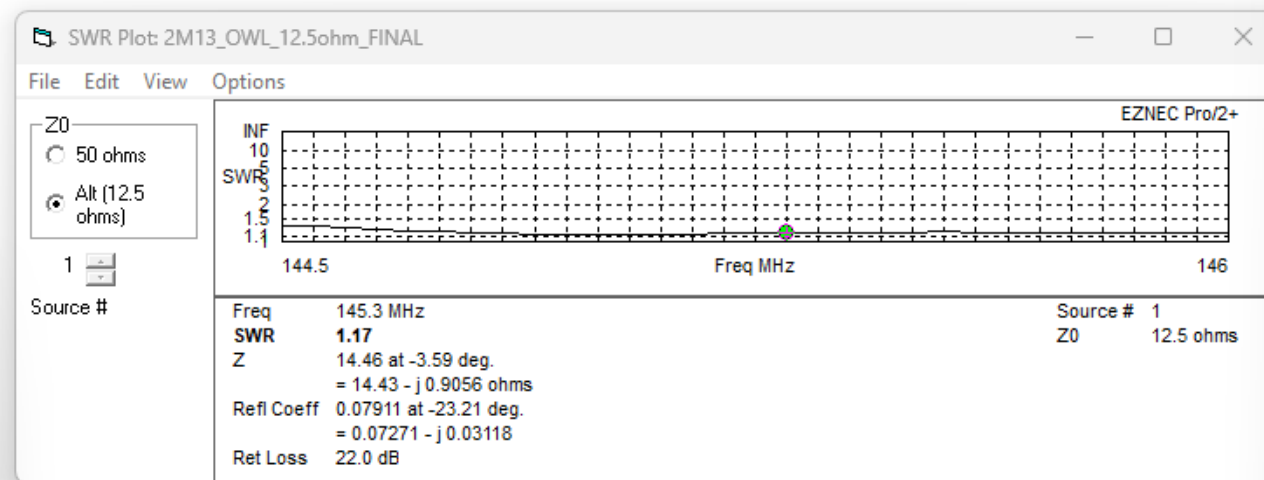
SWR Plot: 2M13_OWL_12.5ohm_FINAL

File Edit View Options

Z0
50 ohms
Alt (12.5 ohms)

1

Source #

EZNEC Pro/2+

INF
10
5
SWR
3
2
1.5
1.1

144.5
Freq MHz
146

| | | | |
|---|---|---|---|
| Freq | 145.3 MHz | Source # | 1 |
| SWR | 1.17 | Z0 | 12.5 ohms |
| Z | 14.46 at -3.59 deg. | | |
| | = 14.43 - j 0.9056 ohms | | |
| Refl Coeff | 0.07911 at -23.21 deg. | | |
| | = 0.07271 - j 0.03118 | | |
| Ret Loss | 22.0 dB | | |